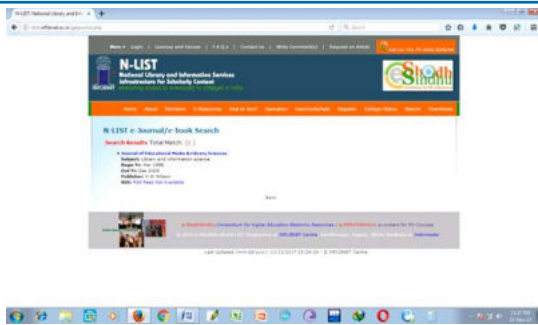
N-LIST National Library and Inf... ×

N-LIST
National Library and Information Services Infrastructure for Scholarly Content

Home About Members E-Resources How to Use? Operation User Credentials Register College Status Reports Downloads

N-LIST e-Journal/e-book Search

Search Results Total Match: (1)

Journal of Educational Media & Library Sciences
Subject: Library and information science
Begin Yr: Mar 1998
End Yr: Dec 2009
Publisher: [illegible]
URL: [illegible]

Back

Last Updated: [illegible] © INFLIBNET Centre